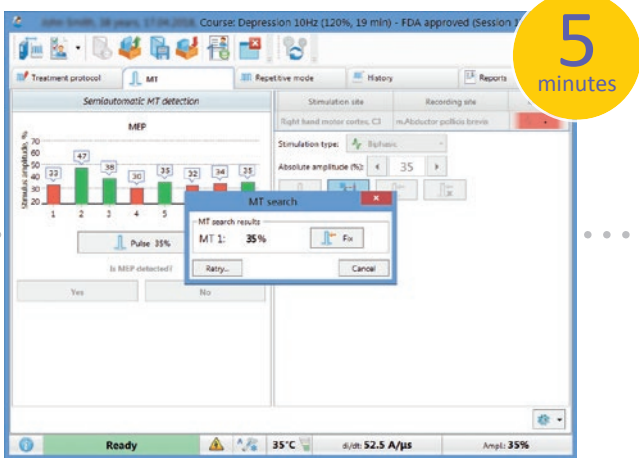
John Smith, 38 years, 17.04.2018, Course: Depression 10Hz (120%, 19 min) - FDA approved (Session 1

5
minutes

Treatment protocol | MT | Repetitive mode | History | Reports

Semiautomatic MT detection

MEP

Stimulus amplitude, %

70
60
50
40
30
20

33 47 38 30 35 32 34 35

1 2 3 4 5

Pulse 35%

Is MEP detected?

Yes | No

Stimulation site | Recording site

Right hand motor cortex, C3 | m.Abductor pollicis brevis

Stimulation type: Biphasic

Absolute amplitude (%): 35

MT search

MT search results

MT 1: 35%

Fix

Retry... | Cancel

Ready | 35°C | di/dt: 52.5 A/µs | Ampl: 35%